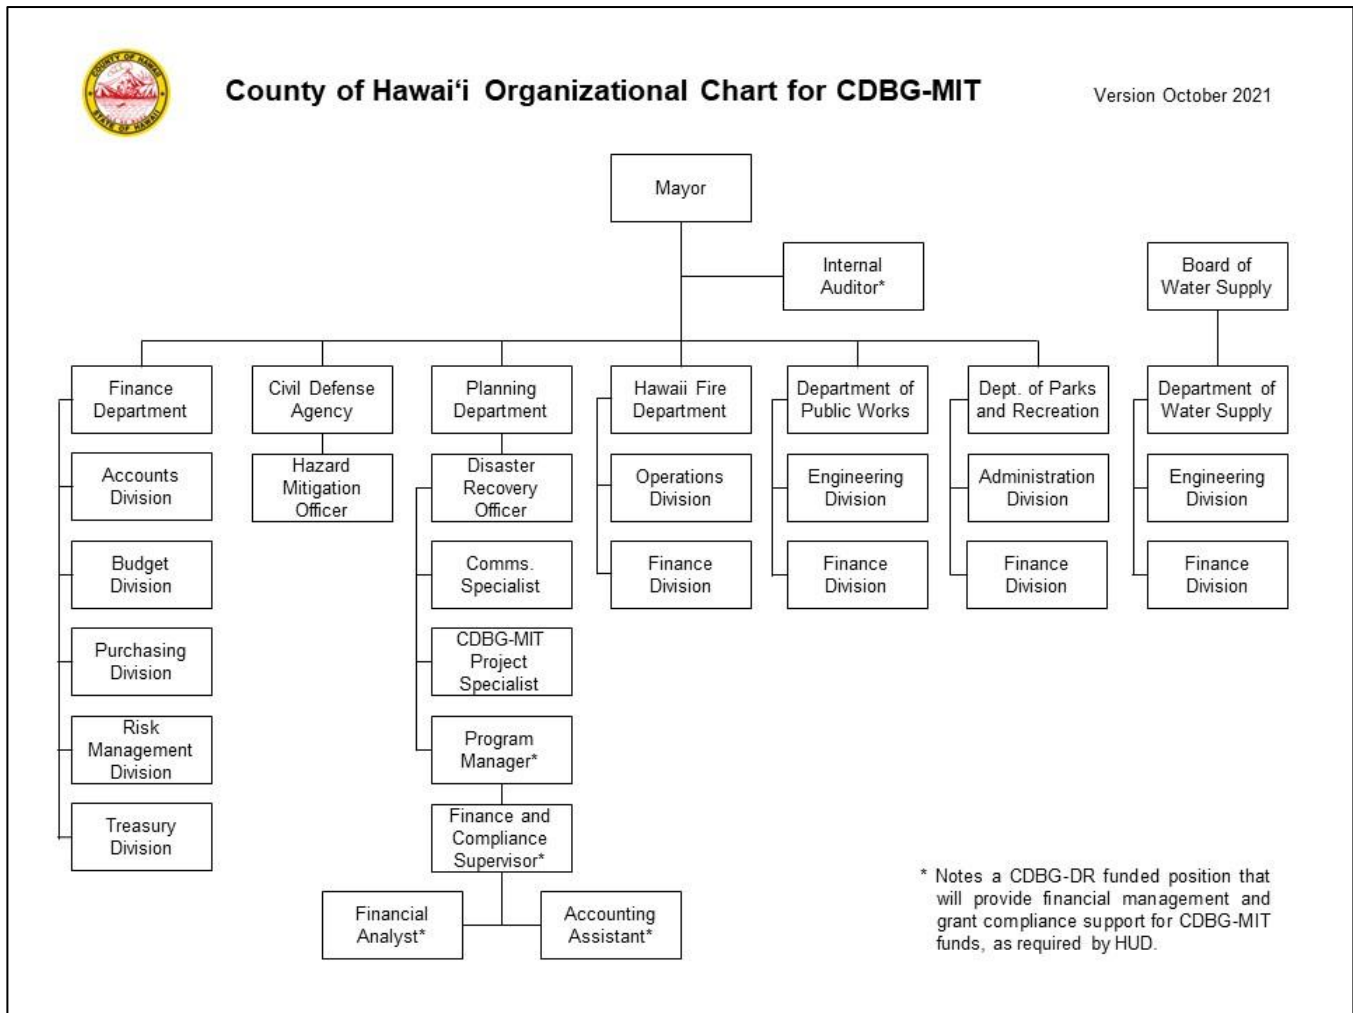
COUNTY OF HAWAII
STATE OF HAWAII

County of Hawaiʻi Organizational Chart for CDBG-MIT

Version October 2021

Mayor

Internal Auditor*

Board of Water Supply

Finance Department

Accounts Division

Budget Division

Purchasing Division

Risk Management Division

Treasury Division

Civil Defense Agency

Hazard Mitigation Officer

Planning Department

Disaster Recovery Officer

Comms. Specialist

CDBG-MIT Project Specialist

Program Manager*

Finance and Compliance Supervisor*

Financial Analyst*

Accounting Assistant*

Hawaii Fire Department

Operations Division

Finance Division

Department of Public Works

Engineering Division

Finance Division

Dept. of Parks and Recreation

Administration Division

Finance Division

Department of Water Supply

Engineering Division

Finance Division

* Notes a CDBG-DR funded position that will provide financial management and grant compliance support for CDBG-MIT funds, as required by HUD.